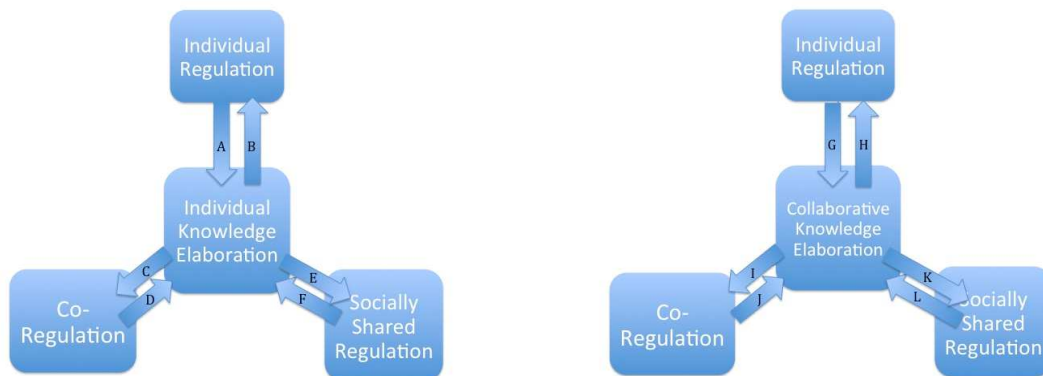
Individual Regulation

A

B

Individual Knowledge Elaboration

C

D

E

F

Co-Regulation

Socially Shared Regulation

Individual Regulation

G

H

Collaborative Knowledge Elaboration

I

J

K

L

Co-Regulation

Socially Shared Regulation